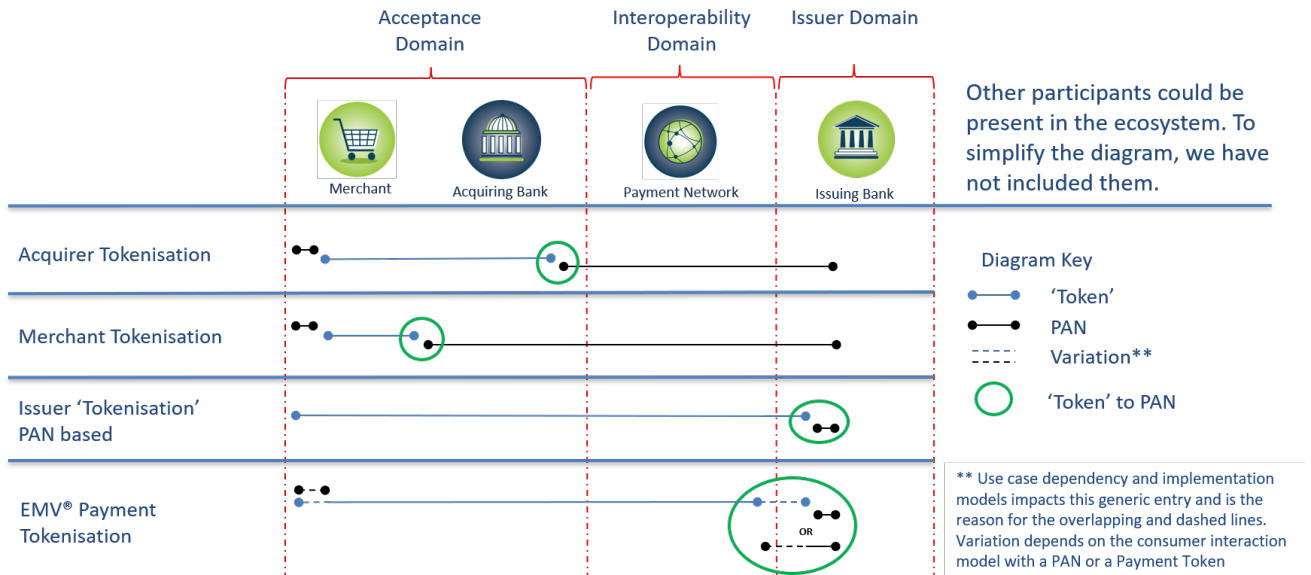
Acceptance Domain

Interoperability Domain

Issuer Domain

Merchant

Acquiring Bank

Payment Network

Issuing Bank

Other participants could be present in the ecosystem. To simplify the diagram, we have not included them.

Acquirer Tokenisation

Merchant Tokenisation

Issuer 'Tokenisation' PAN based

EMV® Payment Tokenisation

OR

Diagram Key

'Token'

PAN

Variation**

'Token' to PAN

** Use case dependency and implementation models impacts this generic entry and is the reason for the overlapping and dashed lines. Variation depends on the consumer interaction model with a PAN or a Payment Token